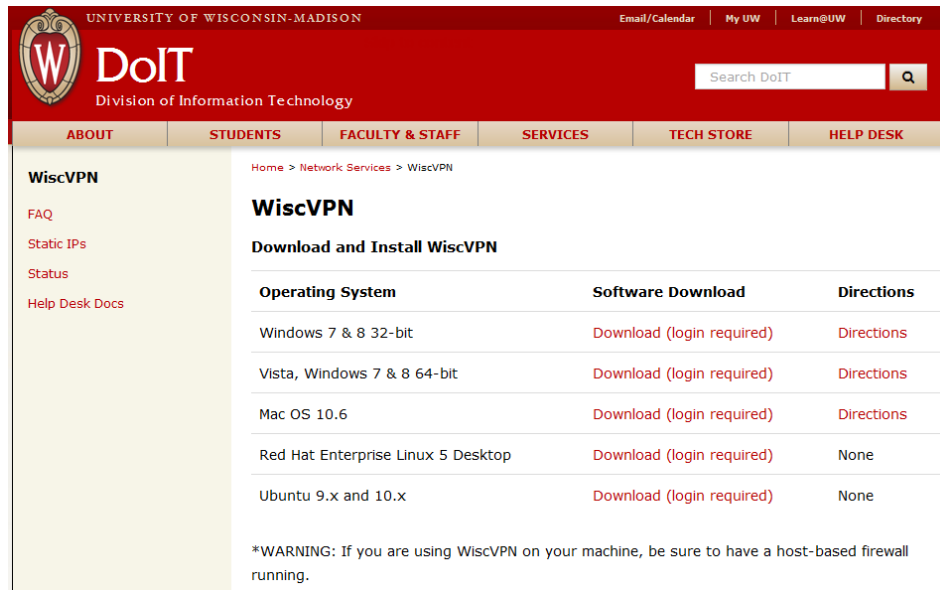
UNIVERSITY OF WISCONSIN-MADISON

Email/Calendar | My UW | Learn@UW | Directory

W

DoIT
Division of Information Technology

Search DoIT

ABOUT | STUDENTS | FACULTY & STAFF | SERVICES | TECH STORE | HELP DESK

WiscVPN

FAQ

Static IPs

Status

Help Desk Docs

Home > Network Services > WiscVPN

WiscVPN

Download and Install WiscVPN

| Operating System | Software Download | Directions |
|---|---|---|
| Windows 7 & 8 32-bit | Download (login required) | Directions |
| Vista, Windows 7 & 8 64-bit | Download (login required) | Directions |
| Mac OS 10.6 | Download (login required) | Directions |
| Red Hat Enterprise Linux 5 Desktop | Download (login required) | None |
| Ubuntu 9.x and 10.x | Download (login required) | None |

*WARNING: If you are using WiscVPN on your machine, be sure to have a host-based firewall running.